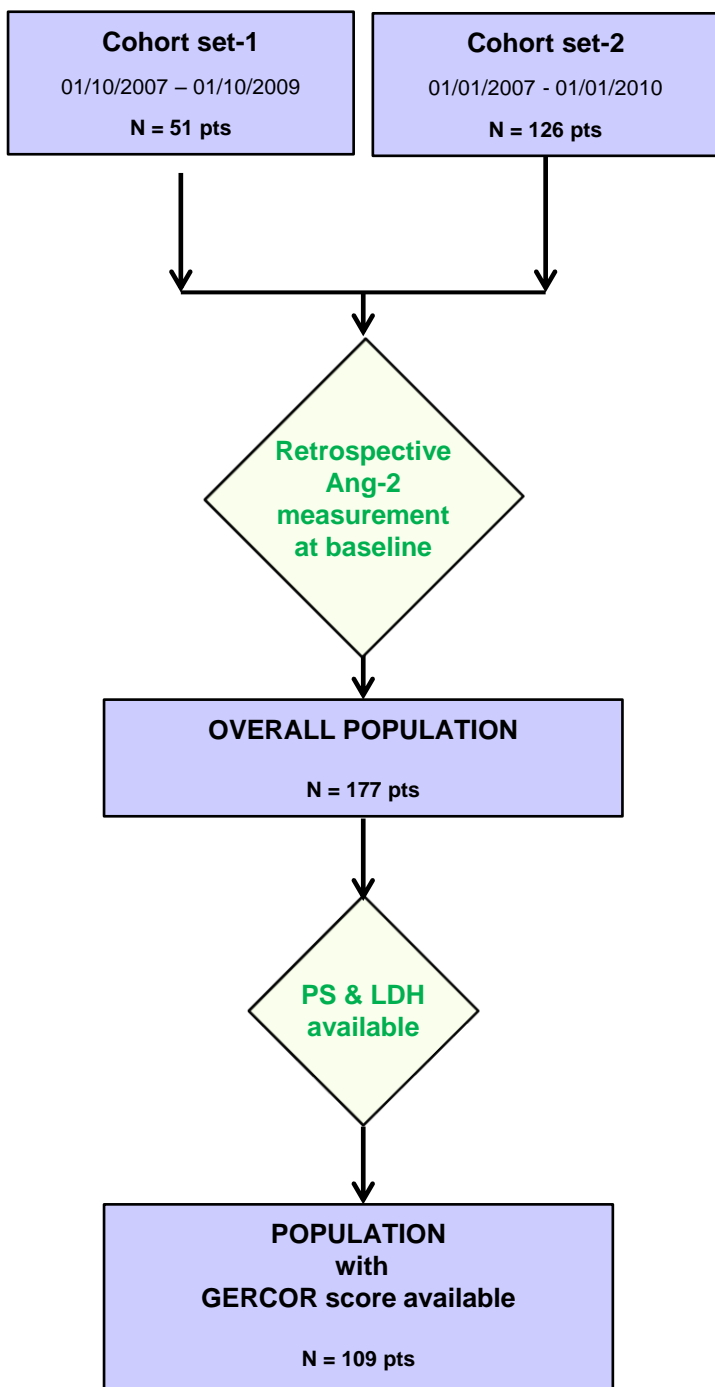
Cohort set-1

01/10/2007 – 01/10/2009

N = 51 pts

Cohort set-2

01/01/2007 - 01/01/2010

N = 126 pts

Retrospective Ang-2 measurement at baseline

OVERALL POPULATION

N = 177 pts

PS & LDH available

POPULATION with GERCOR score available

N = 109 pts